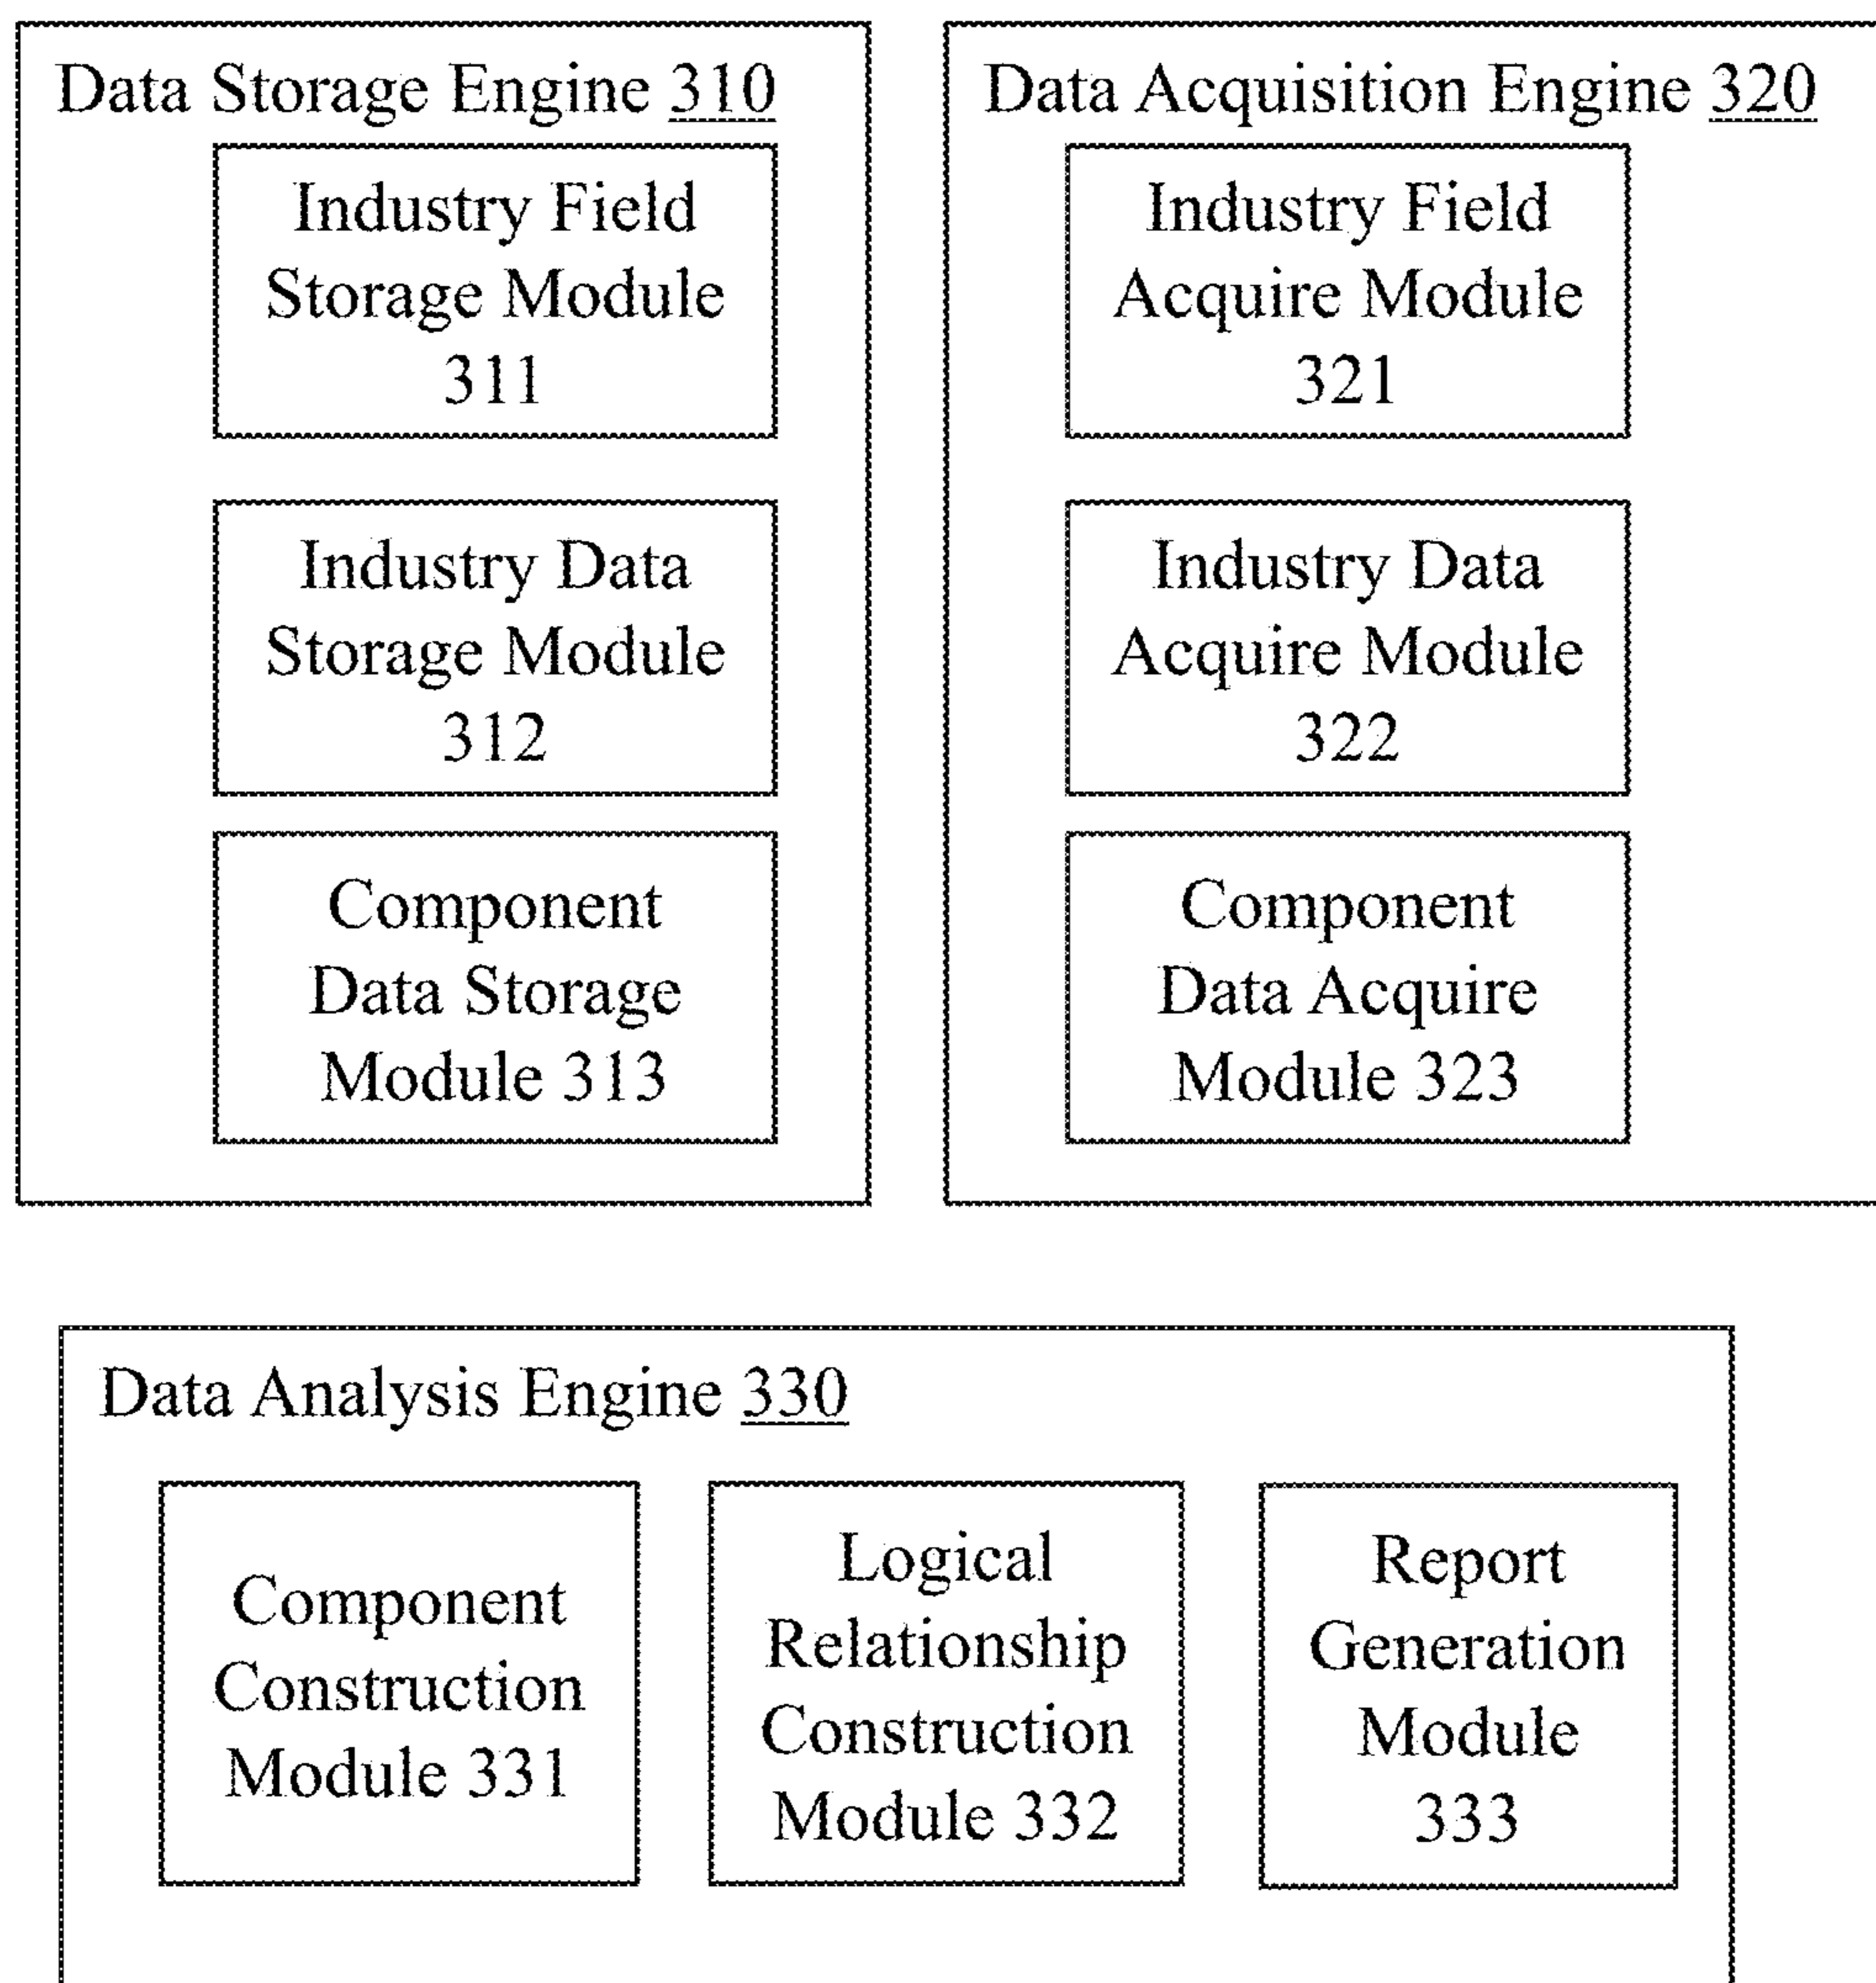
Data Storage Engine 310

Industry Field Storage Module 311

Industry Data Storage Module 312

Component Data Storage Module 313

Data Acquisition Engine 320

Industry Field Acquire Module 321

Industry Data Acquire Module 322

Component Data Acquire Module 323

Data Analysis Engine 330

Component Construction Module 331

Logical Relationship Construction Module 332

Report Generation Module 333